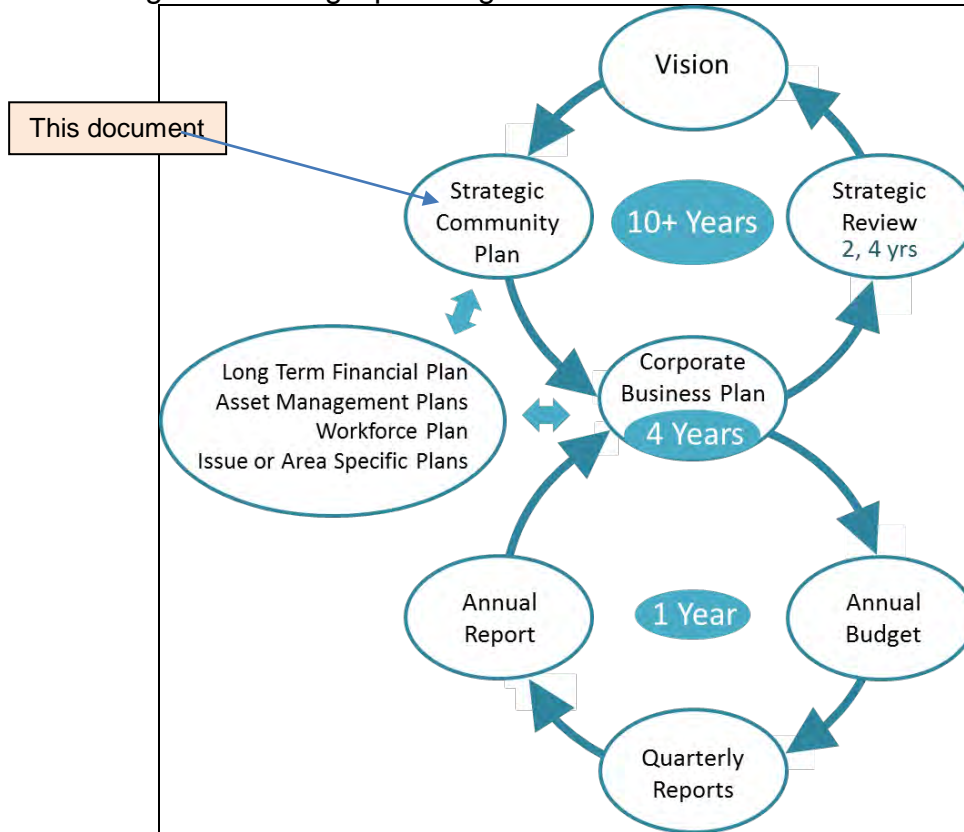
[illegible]

Vision

This document

Strategic Community Plan

10+ Years

Strategic Review
2, 4 yrs

Long Term Financial Plan
Asset Management Plans
Workforce Plan
Issue or Area Specific Plans

Corporate Business Plan
4 Years

Annual Report

1 Year

Annual Budget

Quarterly Reports